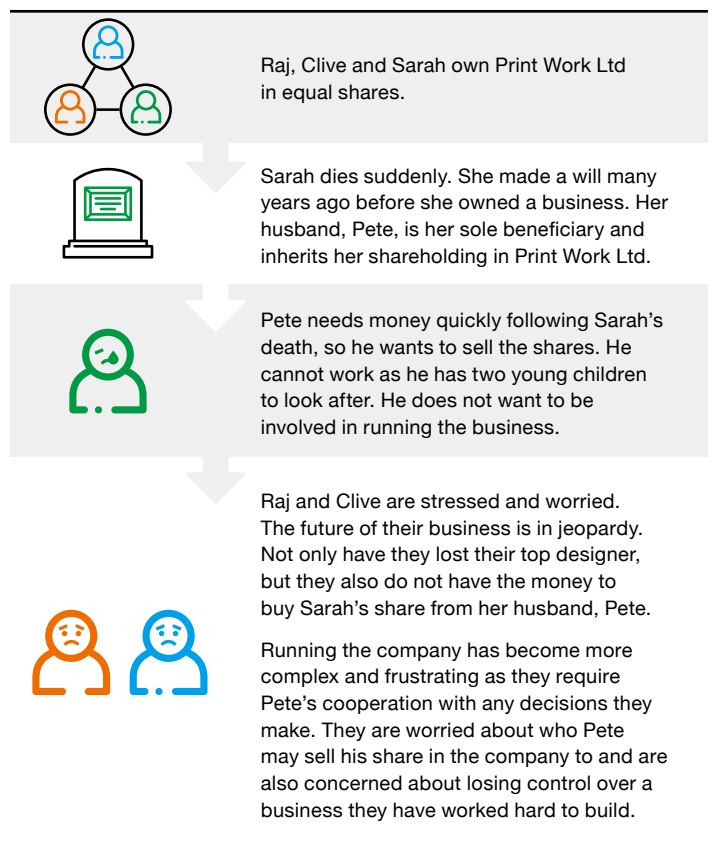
Raj, Clive and Sarah own Print Work Ltd in equal shares.

Sarah dies suddenly. She made a will many years ago before she owned a business. Her husband, Pete, is her sole beneficiary and inherits her shareholding in Print Work Ltd.

Pete needs money quickly following Sarah's death, so he wants to sell the shares. He cannot work as he has two young children to look after. He does not want to be involved in running the business.

Raj and Clive are stressed and worried. The future of their business is in jeopardy. Not only have they lost their top designer, but they also do not have the money to buy Sarah's share from her husband, Pete.

Running the company has become more complex and frustrating as they require Pete's cooperation with any decisions they make. They are worried about who Pete may sell his share in the company to and are also concerned about losing control over a business they have worked hard to build.